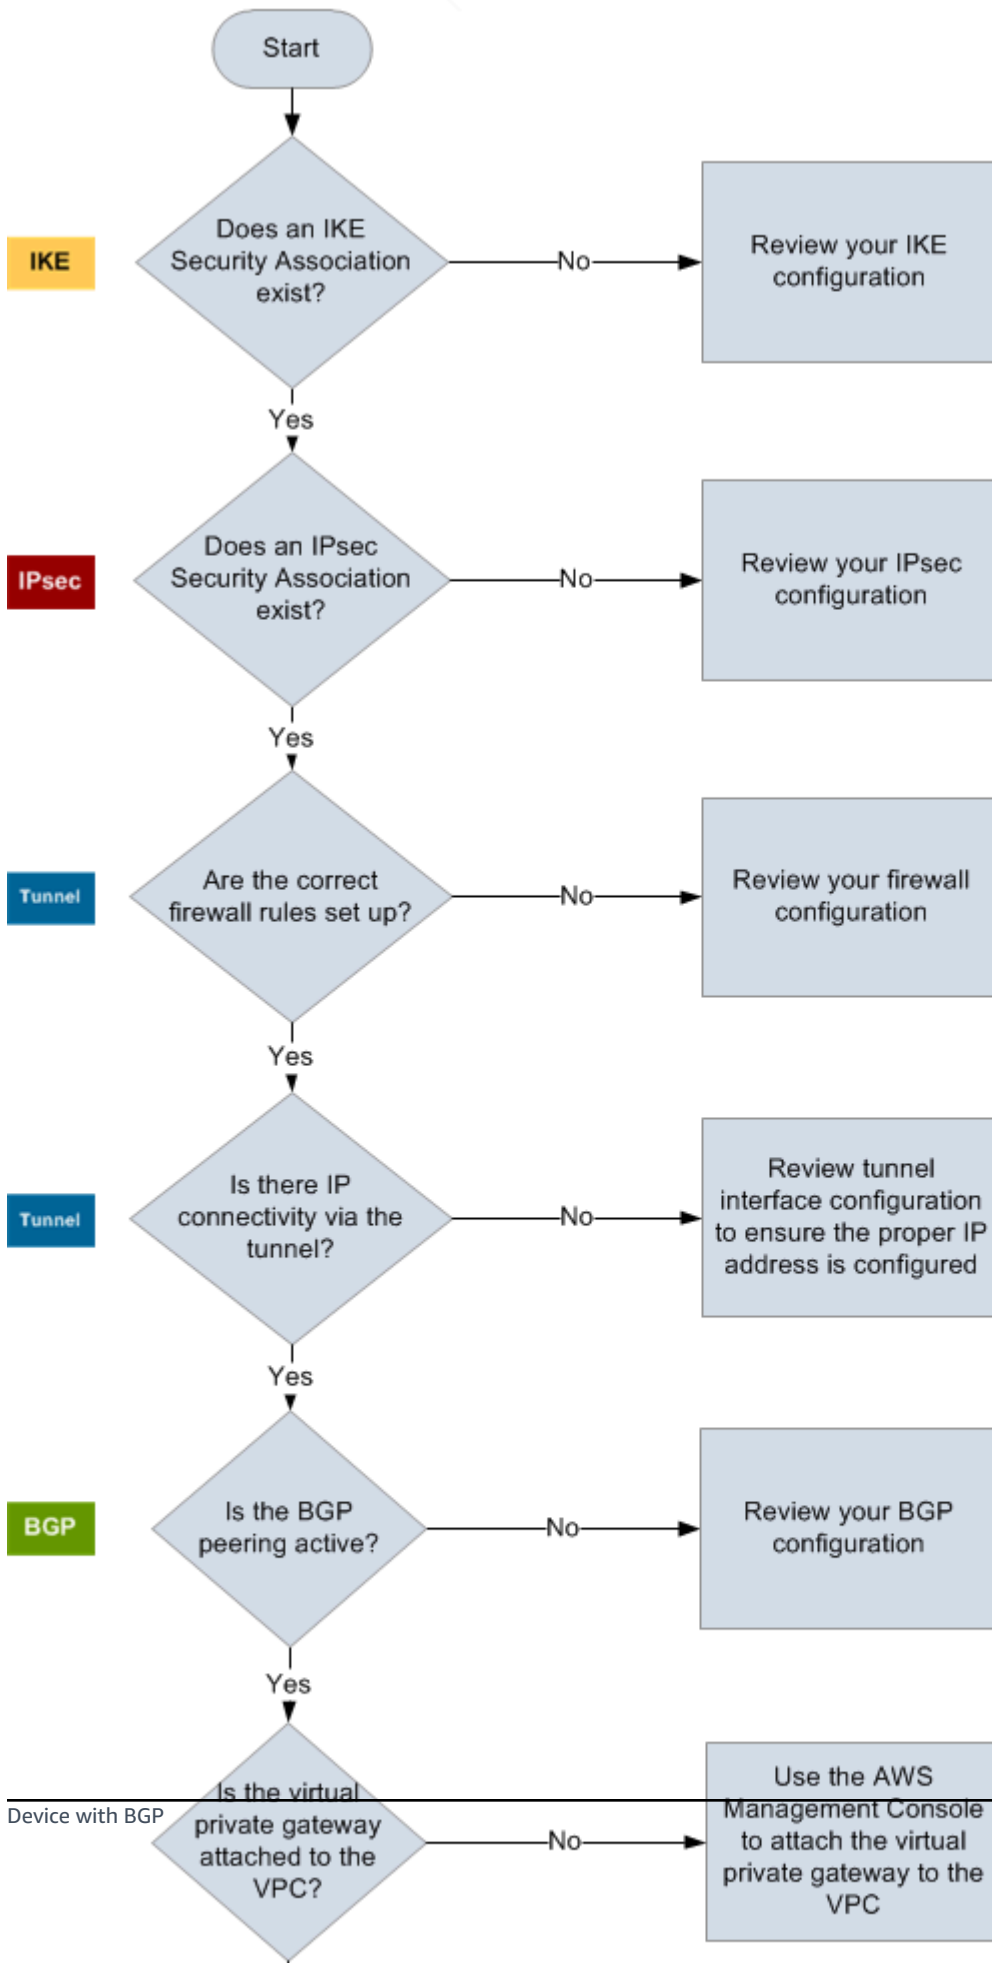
Start

IKE

Does an IKE Security Association exist?

No

Review your IKE configuration

Yes

IPsec

Does an IPsec Security Association exist?

No

Review your IPsec configuration

Yes

Tunnel

Are the correct firewall rules set up?

No

Review your firewall configuration

Yes

Tunnel

Is there IP connectivity via the tunnel?

No

Review tunnel interface configuration to ensure the proper IP address is configured

Yes

BGP

Is the BGP peering active?

No

Review your BGP configuration

Yes

Device with BGP

Is the virtual private gateway attached to the VPC?

No

Use the AWS Management Console to attach the virtual private gateway to the VPC